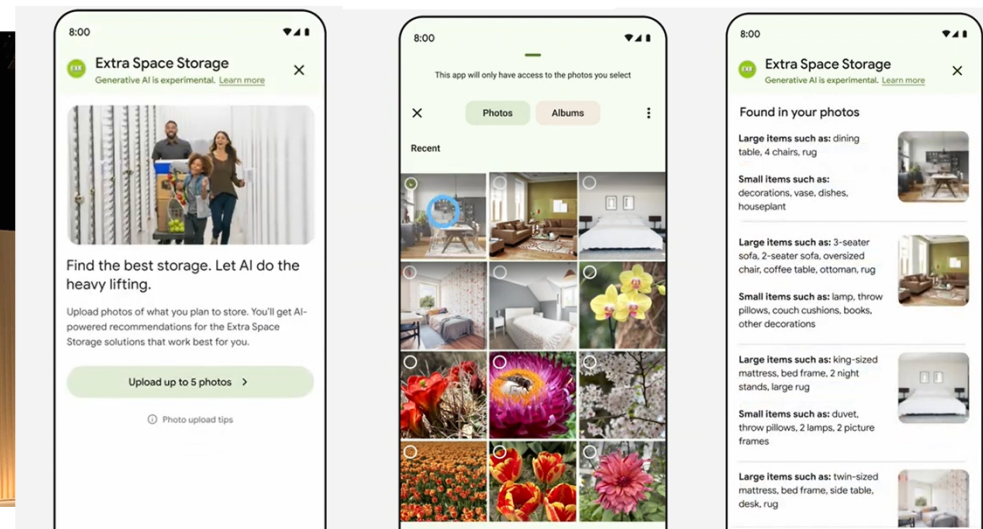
8:00

EXR Extra Space Storage
Generative AI is experimental. Learn more

Find the best storage. Let AI do the heavy lifting.

Upload photos of what you plan to store. You'll get AI-powered recommendations for the Extra Space Storage solutions that work best for you.

Upload up to 5 photos >

Photo upload tips

8:00

This app will only have access to the photos you select

Photos Albums

Recent

8:00

EXR Extra Space Storage
Generative AI is experimental. Learn more

Found in your photos

Large items such as: dining table, 4 chairs, rug

Small items such as: decorations, vase, dishes, houseplant

Large items such as: 3-seater sofa, 2-seater sofa, oversized chair, coffee table, ottoman, rug

Small items such as: lamp, throw pillows, couch cushions, books, other decorations

Large items such as: king-sized mattress, bed frame, 2 night stands, large rug

Small items such as: duvet, throw pillows, 2 lamps, 2 picture frames

Large items such as: twin-sized mattress, bed frame, side table, desk, rug